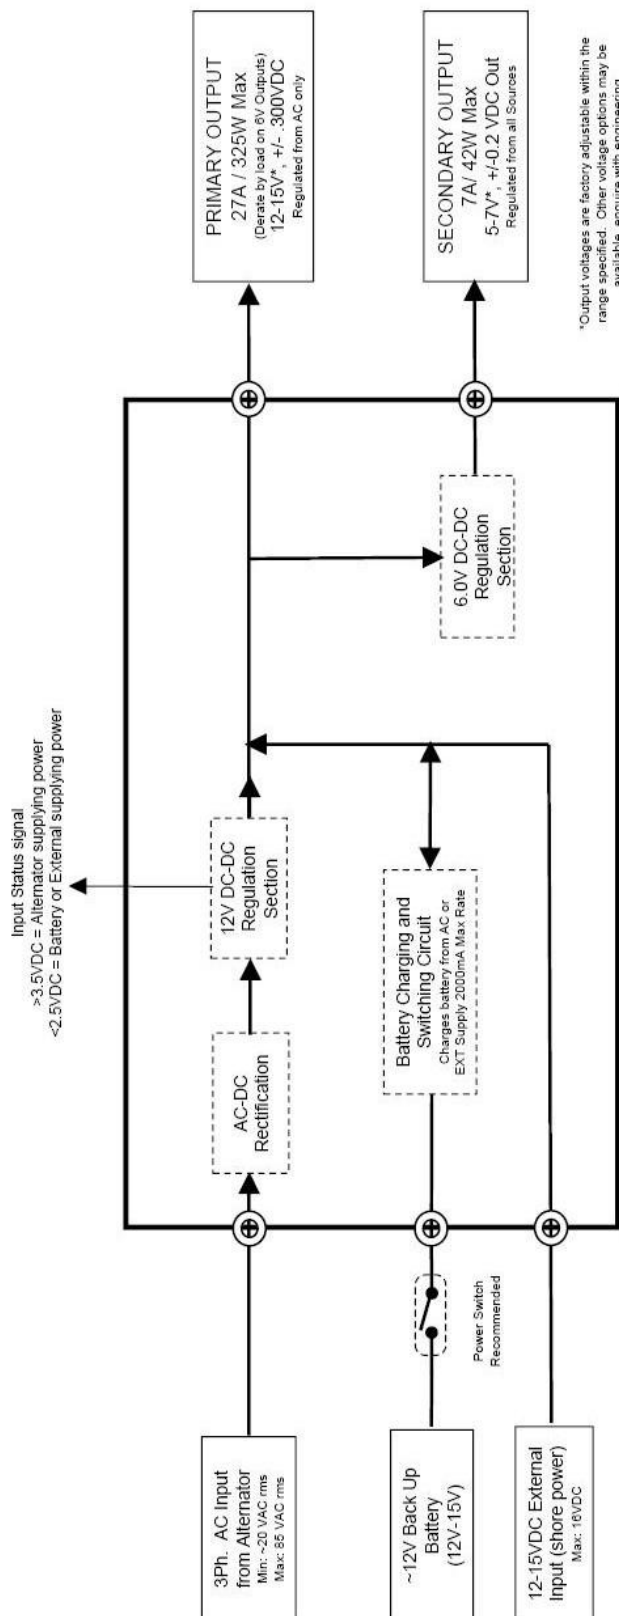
3Ph. AC Input from Alternator
Min: ~20 VAC rms
Max: 85 VAC rms

~12V Back Up Battery (12V-15V)

12-15VDC External Input (shore power)
Max: 16VDC

Power Switch Recommended

AC-DC Rectification

12V DC-DC Regulation Section

Input Status signal
>3.5VDC = Alternator supplying power
<2.5VDC = Battery or External supplying power

Battery Charging and Switching Circuit
Charges battery from AC or EXT Supply 2000mA Max Rate

6.0V DC-DC Regulation Section

PRIMARY OUTPUT
27A / 325W Max
(Derate by load on 6V Outputs)
12-15V*, +/-.300VDC
Regulated from AC only

SECONDARY OUTPUT
7A/ 42W Max
5-7V*, +/-0.2 VDC Out
Regulated from all Sources

*Output voltages are factory adjustable within the range specified. Other voltage options may be available, enquire with engineering